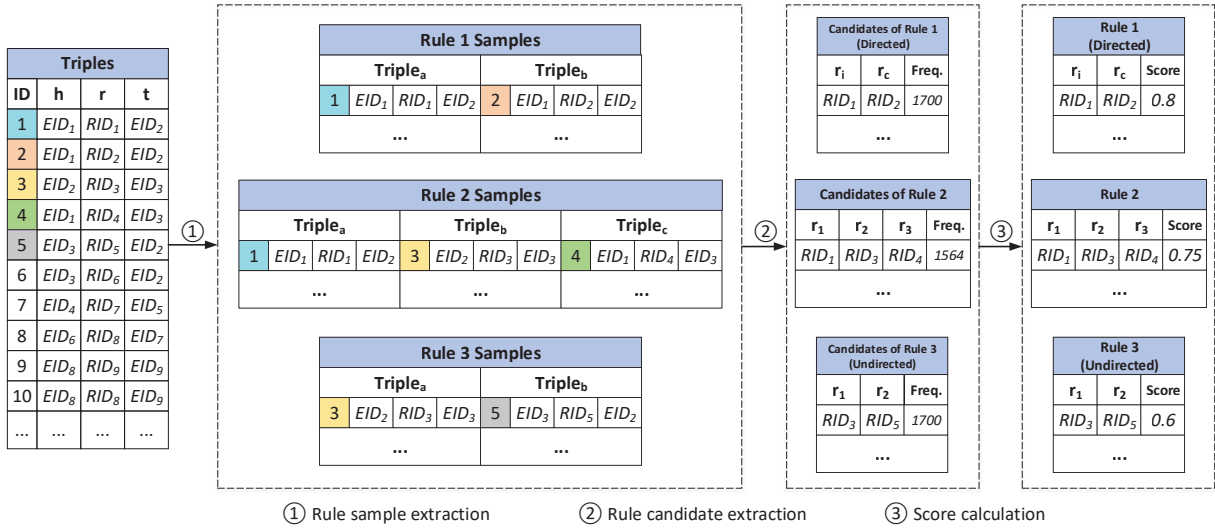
Triples

| ID | h | r | t |
|---|---|---|---|
| 1 | $EID_1$ | $RID_1$ | $EID_2$ |
| 2 | $EID_1$ | $RID_2$ | $EID_2$ |
| 3 | $EID_2$ | $RID_3$ | $EID_3$ |
| 4 | $EID_1$ | $RID_4$ | $EID_3$ |
| 5 | $EID_3$ | $RID_5$ | $EID_2$ |
| 6 | $EID_3$ | $RID_6$ | $EID_2$ |
| 7 | $EID_4$ | $RID_7$ | $EID_5$ |
| 8 | $EID_6$ | $RID_8$ | $EID_7$ |
| 9 | $EID_8$ | $RID_9$ | $EID_9$ |
| 10 | $EID_8$ | $RID_8$ | $EID_9$ |
| ... | ... | ... | ... |

①

Rule 1 Samples

| $Triple_a$ | | | | $Triple_b$ | | | |
|---|---|---|---|---|---|---|---|
| 1 | $EID_1$ | $RID_1$ | $EID_2$ | 2 | $EID_1$ | $RID_2$ | $EID_2$ |
| ... | | | | ... | | | |

Rule 2 Samples

| $Triple_a$ | | | | $Triple_b$ | | | | $Triple_c$ | | | |
|---|---|---|---|---|---|---|---|---|---|---|---|
| 1 | $EID_1$ | $RID_1$ | $EID_2$ | 3 | $EID_2$ | $RID_3$ | $EID_3$ | 4 | $EID_1$ | $RID_4$ | $EID_3$ |
| ... | | | | ... | | | | ... | | | |

Rule 3 Samples

| $Triple_a$ | | | | $Triple_b$ | | | |
|---|---|---|---|---|---|---|---|
| 3 | $EID_2$ | $RID_3$ | $EID_3$ | 5 | $EID_3$ | $RID_5$ | $EID_2$ |
| ... | | | | ... | | | |

②

Candidates of Rule 1 (Directed)

| $r_i$ | $r_c$ | Freq. |
|---|---|---|
| $RID_1$ | $RID_2$ | 1700 |
| ... | | |

Candidates of Rule 2

| $r_1$ | $r_2$ | $r_3$ | Freq. |
|---|---|---|---|
| $RID_1$ | $RID_3$ | $RID_4$ | 1564 |
| ... | | | |

Candidates of Rule 3 (Undirected)

| $r_1$ | $r_2$ | Freq. |
|---|---|---|
| $RID_3$ | $RID_5$ | 1700 |
| ... | | |

③

Rule 1 (Directed)

| $r_i$ | $r_c$ | Score |
|---|---|---|
| $RID_1$ | $RID_2$ | 0.8 |
| ... | | |

Rule 2

| $r_1$ | $r_2$ | $r_3$ | Score |
|---|---|---|---|
| $RID_1$ | $RID_3$ | $RID_4$ | 0.75 |
| ... | | | |

Rule 3 (Undirected)

| $r_1$ | $r_2$ | Score |
|---|---|---|
| $RID_3$ | $RID_5$ | 0.6 |
| ... | | |

① Rule sample extraction ② Rule candidate extraction ③ Score calculation